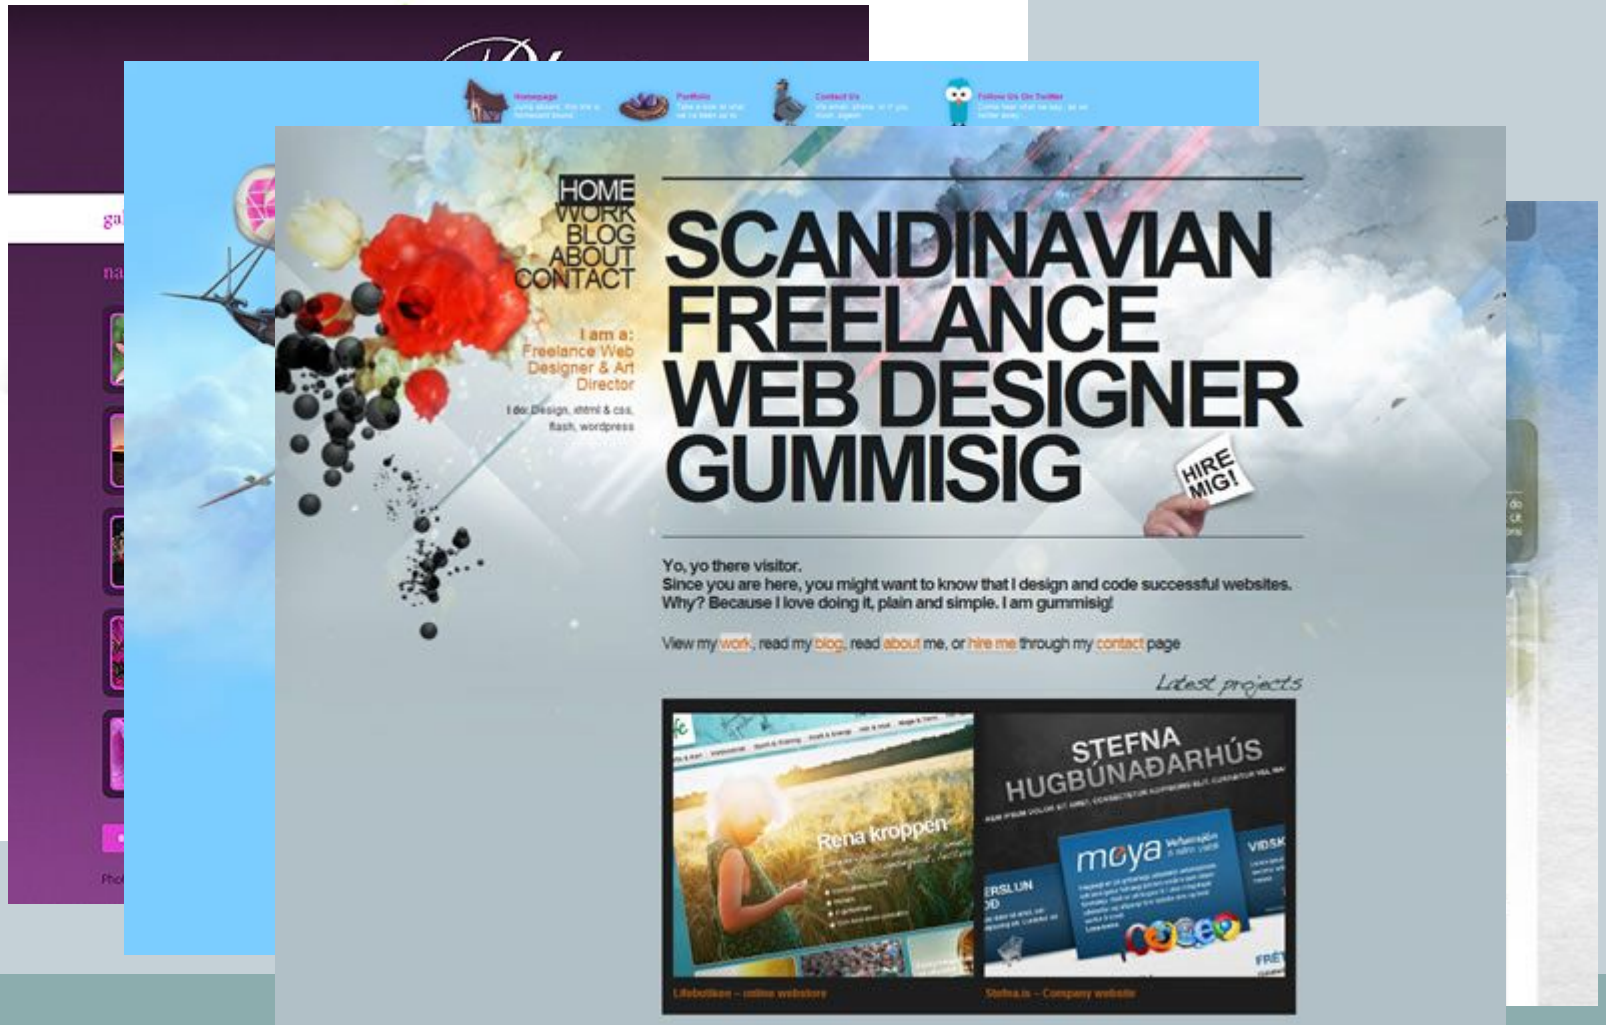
Homepage

Portfolio

Contact Us

Follow Us On Twitter

HOME
WORK
BLOG
ABOUT
CONTACT

I am a:
Freelance Web Designer & Art Director

I do: Design, xhtml & css, flash, wordpress

SCANDINAVIAN FREELANCE WEB DESIGNER GUMMISIG

HIRE MIG!

Yo, yo there visitor.
Since you are here, you might want to know that I design and code successful websites. Why? Because I love doing it, plain and simple. I am gummisig!

View my work, read my blog, read about me, or hire me through my contact page

Latest projects

Rena kroppen

STEFNA HUGBÚNAÐARHÚS

moya

Lifebotiken – online webstore

Stefna.is – Company website